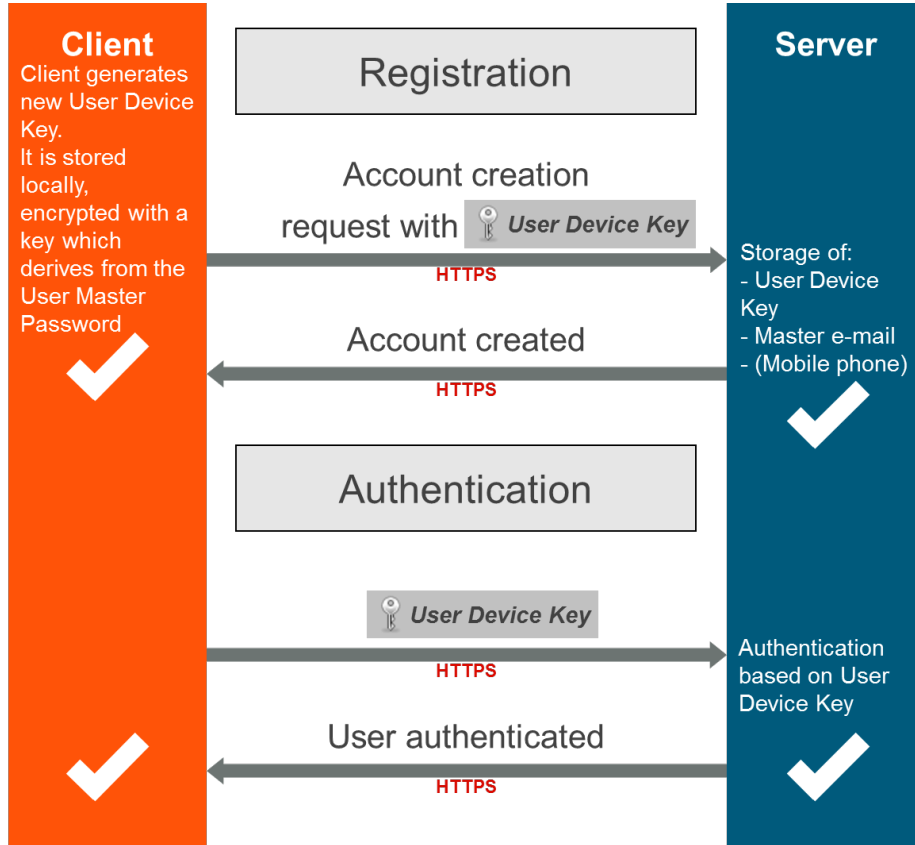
Client

Client generates new User Device Key.
It is stored locally, encrypted with a key which derives from the User Master Password

Registration

Server

Account creation request with User Device Key

HTTPS

Storage of:
- User Device Key
- Master e-mail
- (Mobile phone)

Account created

HTTPS

Authentication

User Device Key

HTTPS

Authentication based on User Device Key

User authenticated

HTTPS